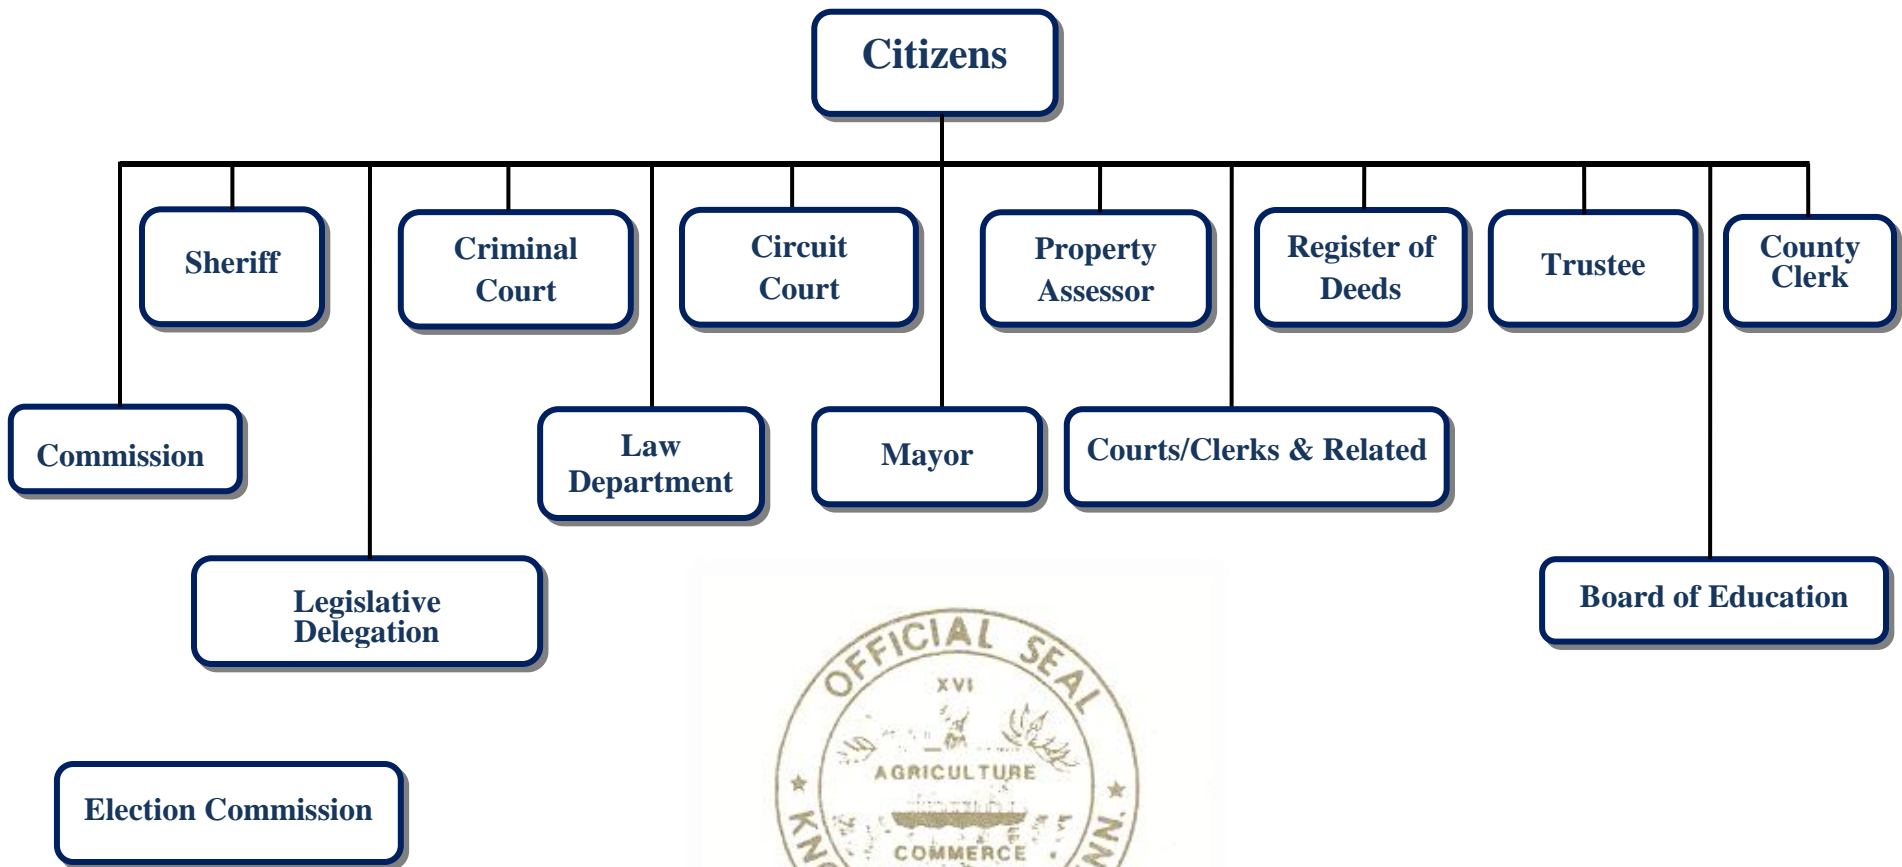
Citizens

Sheriff

Criminal Court

Circuit Court

Property Assessor

Register of Deeds

Trustee

County Clerk

Commission

Law Department

Mayor

Courts/Clerks & Related

Legislative Delegation

Board of Education

Election Commission

OFFICIAL SEAL

XVI

AGRICULTURE

COMMERCE

KN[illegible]

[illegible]NN.